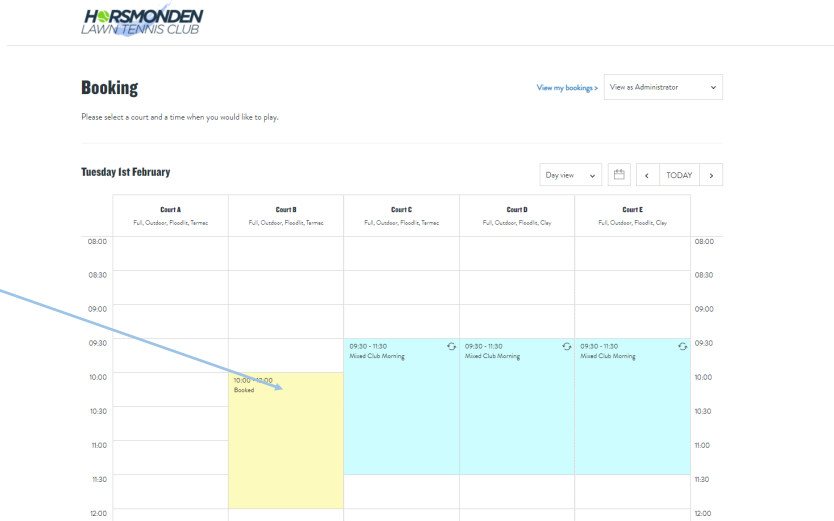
HORSMONDEN
LAWN TENNIS CLUB

Booking

View my bookings > View as Administrator

Please select a court and a time when you would like to play.

Tuesday 1st February

Day view TODAY

| | Court A Full, Outdoor, Floodlit, Tarmac | Court B Full, Outdoor, Floodlit, Tarmac | Court C Full, Outdoor, Floodlit, Tarmac | Court D Full, Outdoor, Floodlit, Clay | Court E Full, Outdoor, Floodlit, Clay | |
|---|---|---|---|---|---|---|
| 08:00 | | | | | | 08:00 |
| 08:30 | | | | | | 08:30 |
| 09:00 | | | | | | 09:00 |
| 09:30 | | | 09:30 - 11:30 Mixed Club Morning | 09:30 - 11:30 Mixed Club Morning | 09:30 - 11:30 Mixed Club Morning | 09:30 |
| 10:00 | | 10:00 - 12:00 Booked | | | | 10:00 |
| 10:30 | | | | | | 10:30 |
| 11:00 | | | | | | 11:00 |
| 11:30 | | | | | | 11:30 |
| 12:00 | | | | | | 12:00 |